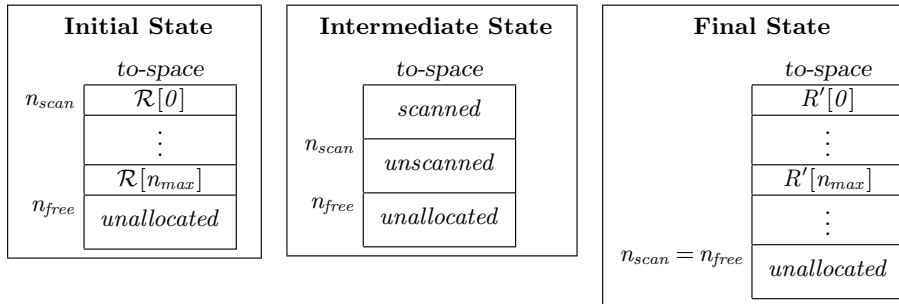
**Initial State**

to-space

$n_{scan}$ $\mathcal{R}[0]$

$\vdots$

$\mathcal{R}[n_{max}]$

$n_{free}$ unallocated

**Intermediate State**

to-space

scanned

$n_{scan}$ unscanned

$n_{free}$ unallocated

**Final State**

to-space

$R'[0]$

$\vdots$

$R'[n_{max}]$

$\vdots$

$n_{scan} = n_{free}$ unallocated